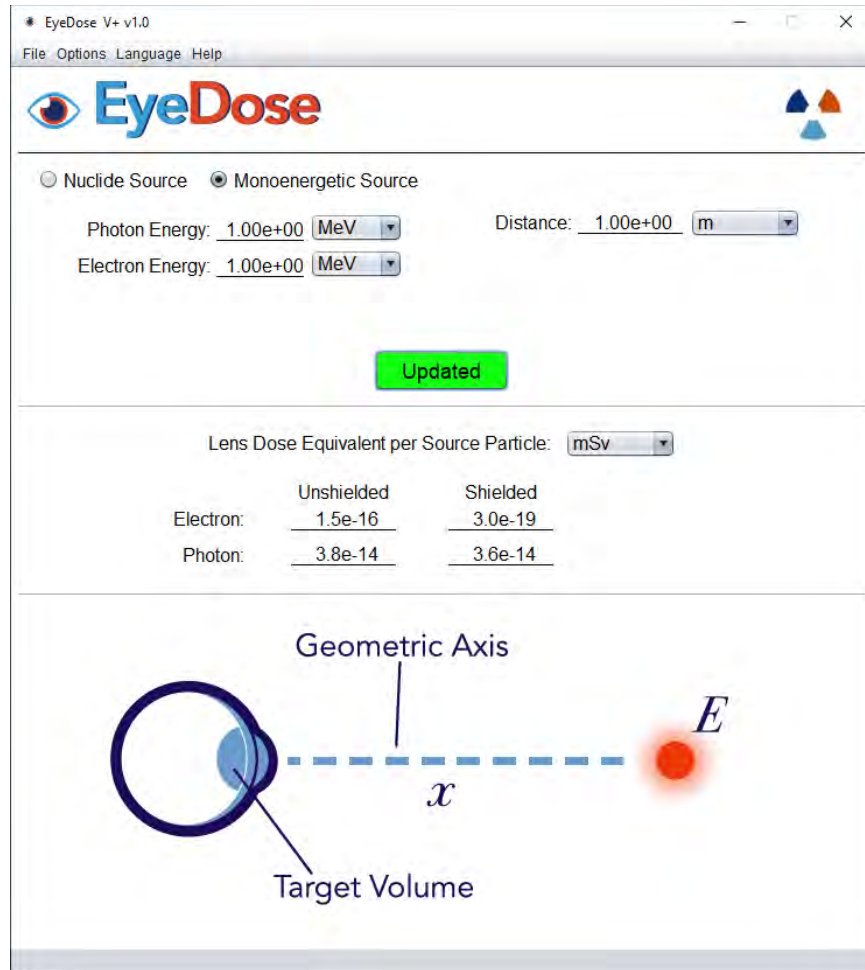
EyeDose V+ v1.0

File Options Language Help

EyeDose

Nuclide Source Monoenergetic Source

Photon Energy: 1.00e+00 MeV

Electron Energy: 1.00e+00 MeV

Distance: 1.00e+00 m

Updated

Lens Dose Equivalent per Source Particle: mSv

| | Unshielded | Shielded |
|---|---|---|
| Electron: | 1.5e-16 | 3.0e-19 |
| Photon: | 3.8e-14 | 3.6e-14 |

Geometric Axis

$E$

$x$

Target Volume